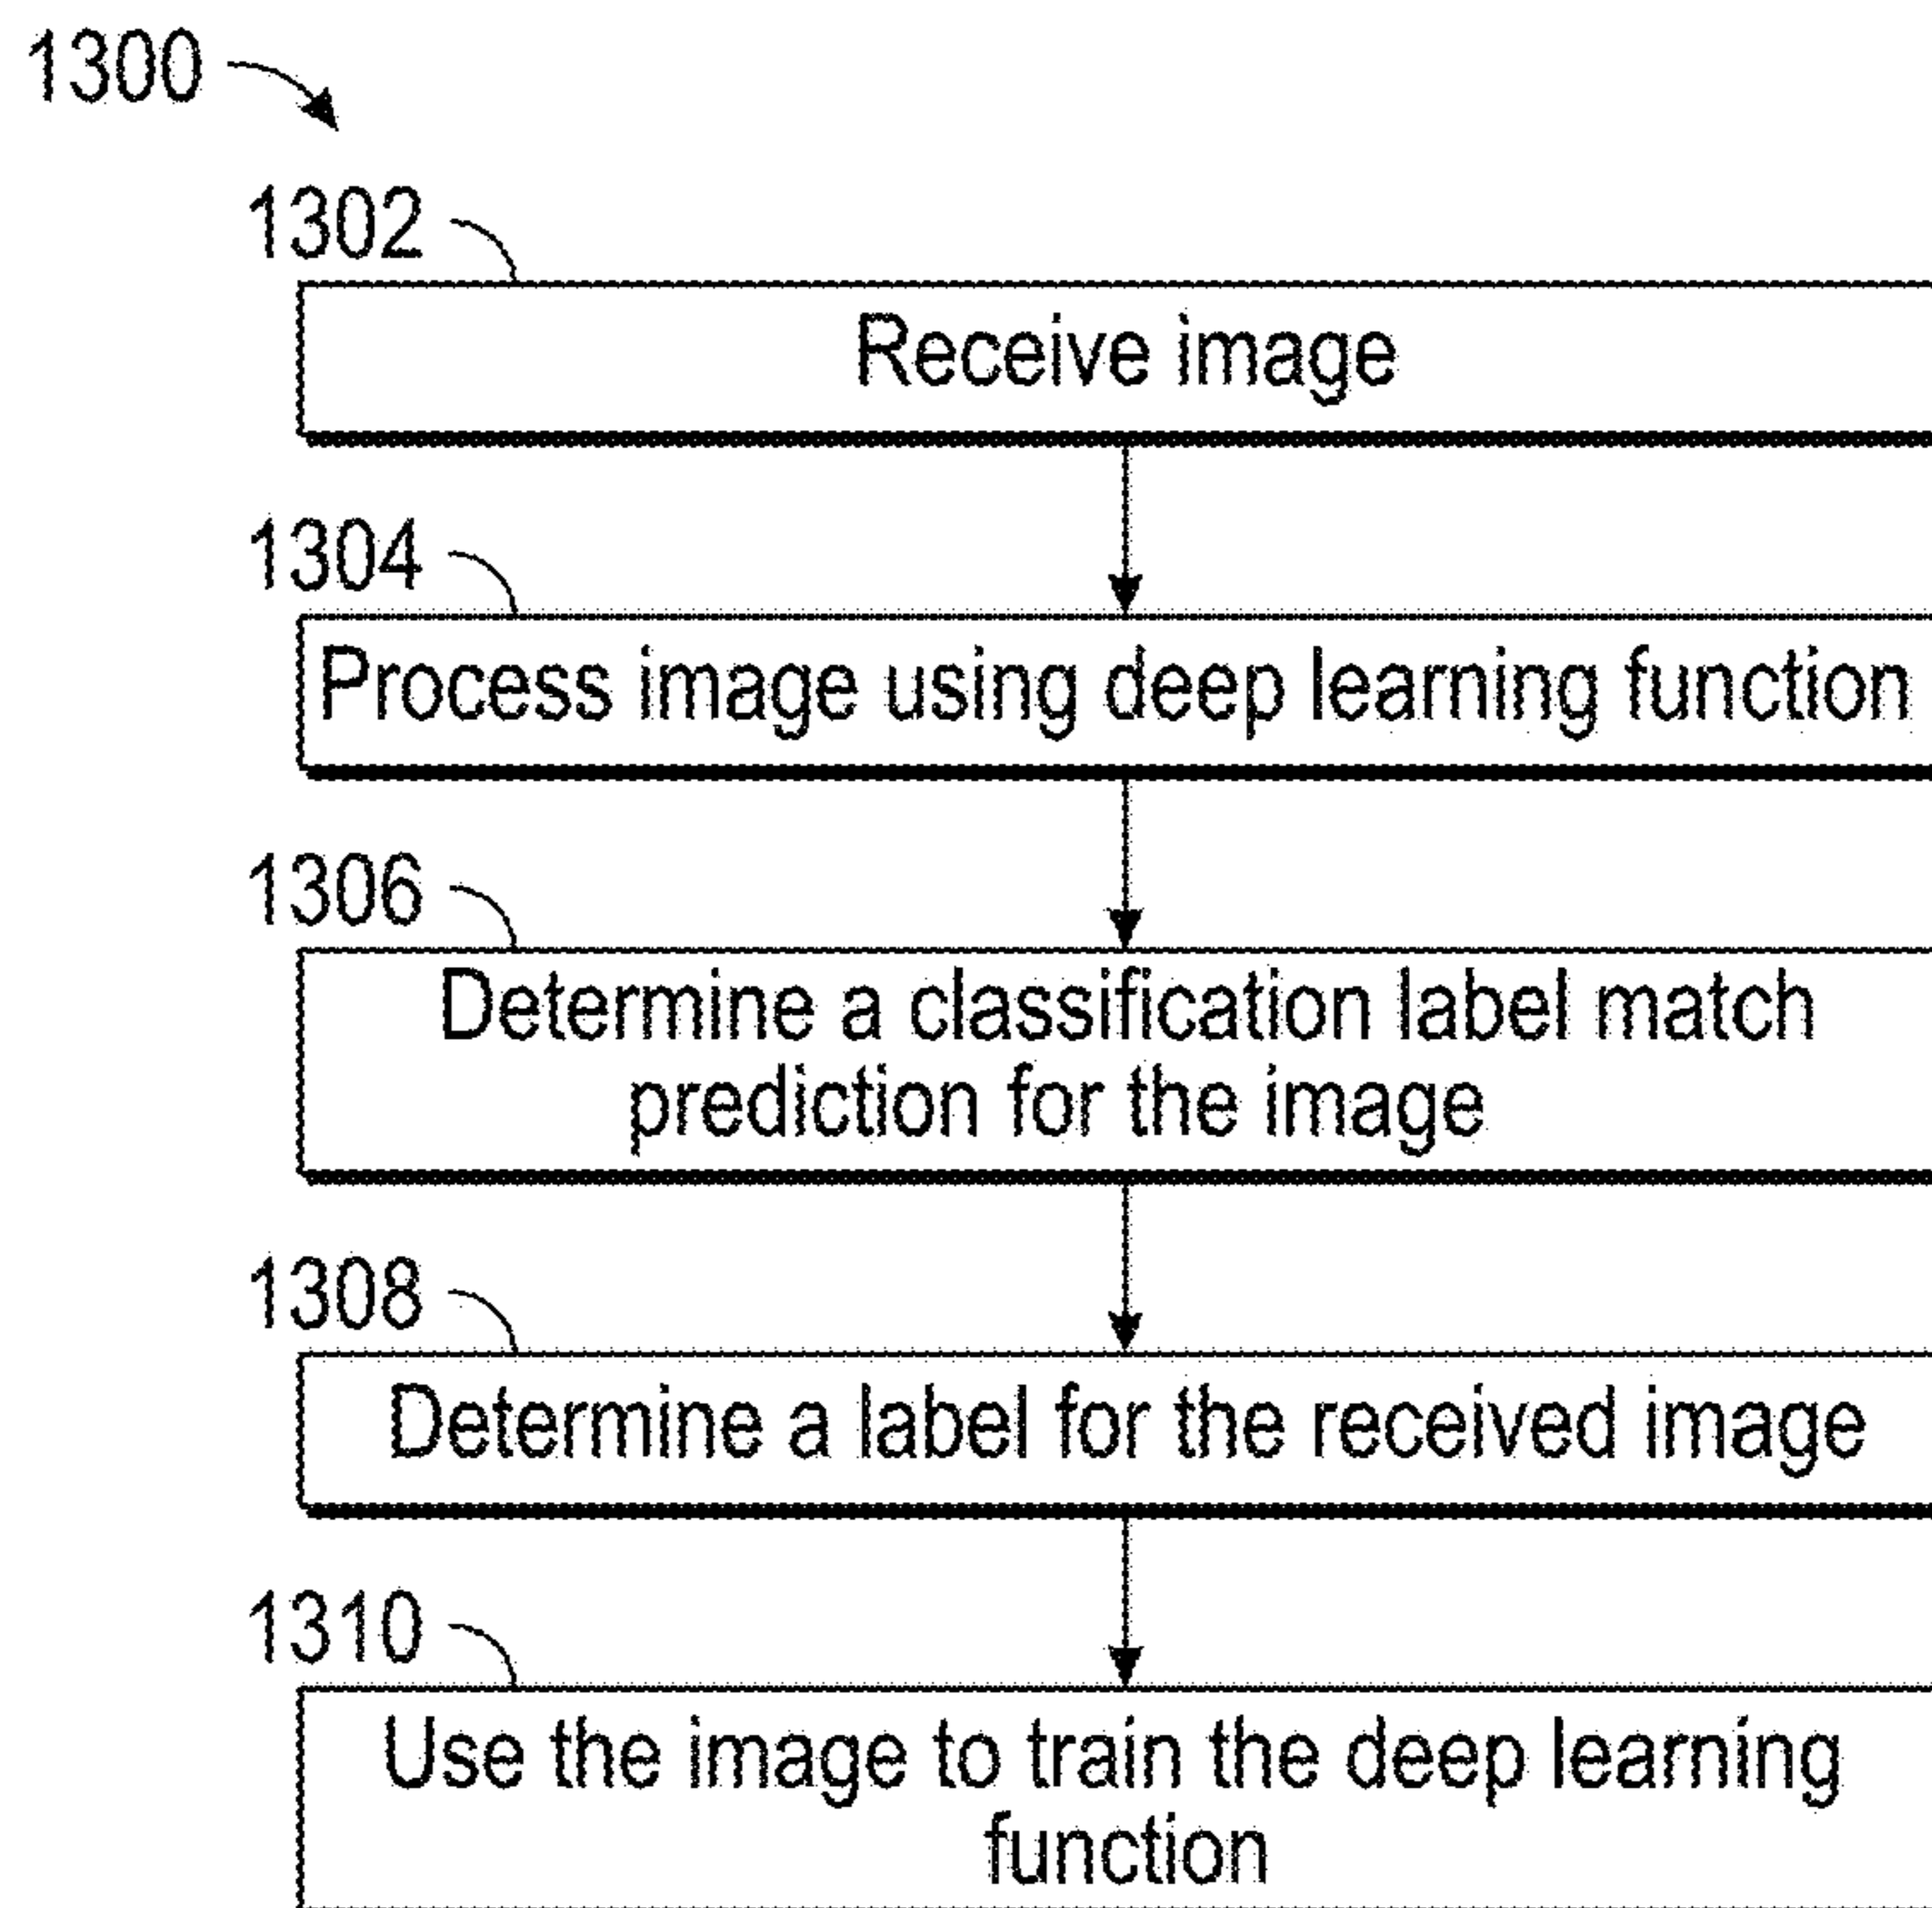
1300

1302

Receive image

1304

Process image using deep learning function

1306

Determine a classification label match prediction for the image

1308

Determine a label for the received image

1310

Use the image to train the deep learning function